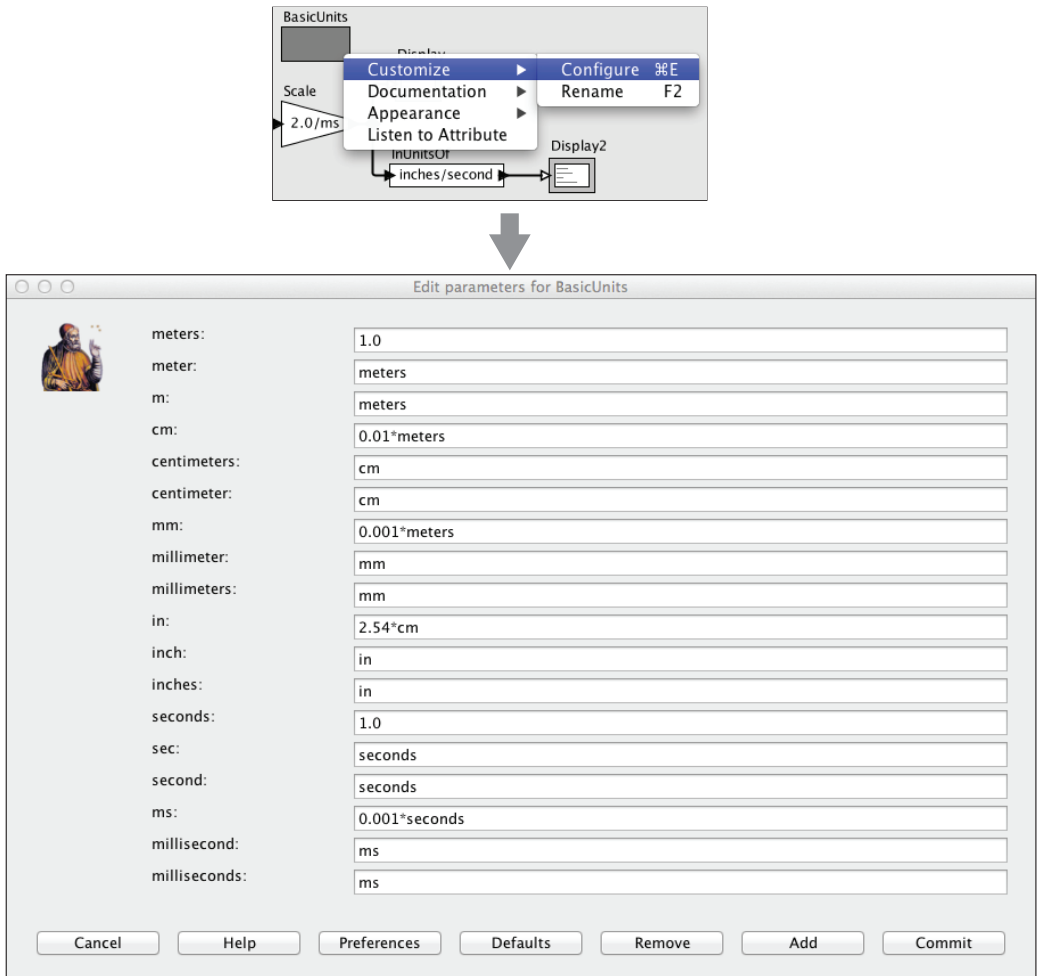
BasicUnits

Display

Customize ▶
Documentation ▶
Appearance ▶
Listen to Attribute

Configure ⌘E
Rename F2

Scale
2.0/ms

InUnitsOf
inches/second

Display2

Edit parameters for BasicUnits

| | |
|---|---|
| meters: | 1.0 |
| meter: | meters |
| m: | meters |
| cm: | 0.01*meters |
| centimeters: | cm |
| centimeter: | cm |
| mm: | 0.001*meters |
| millimeter: | mm |
| millimeters: | mm |
| in: | 2.54*cm |
| inch: | in |
| inches: | in |
| seconds: | 1.0 |
| sec: | seconds |
| second: | seconds |
| ms: | 0.001*seconds |
| millisecond: | ms |
| milliseconds: | ms |

Cancel Help Preferences Defaults Remove Add Commit